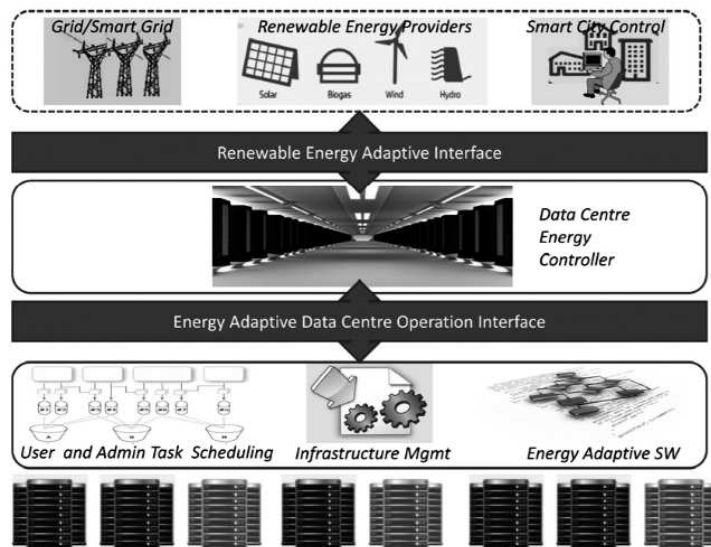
Grid/Smart Grid

Renewable Energy Providers

Solar Biogas Wind Hydro

Smart City Control

Renewable Energy Adaptive Interface

Data Centre Energy Controller

Energy Adaptive Data Centre Operation Interface

User and Admin Task Scheduling

Infrastructure Mgmt

Energy Adaptive SW